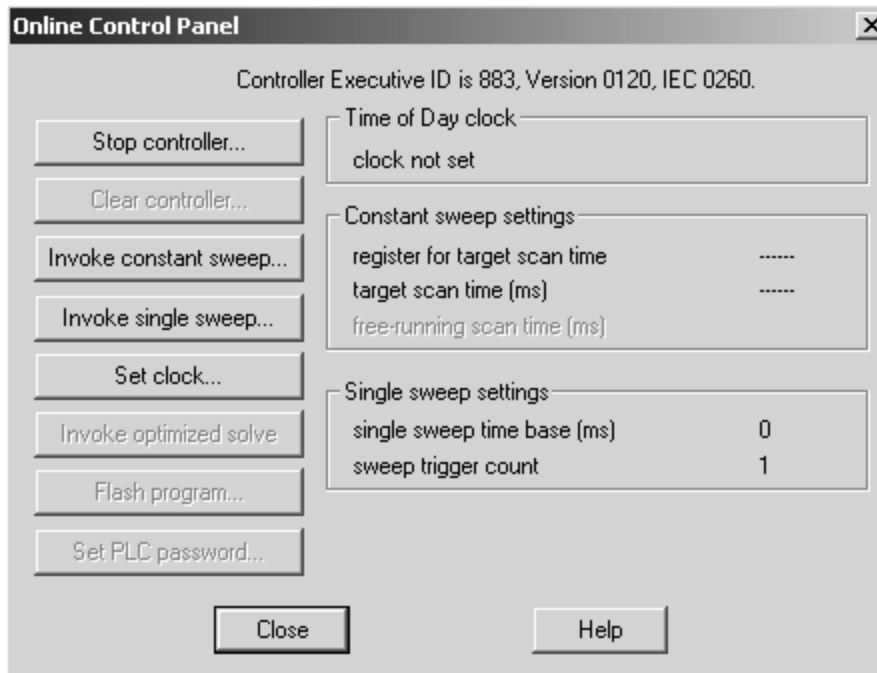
Online Control Panel

×

Controller Executive ID is 883, Version 0120, IEC 0260.

Stop controller...

Clear controller...

Invoke constant sweep...

Invoke single sweep...

Set clock...

Invoke optimized solve

Flash program...

Set PLC password...

Time of Day clock

clock not set

Constant sweep settings

register for target scan time ------

target scan time (ms) ------

free-running scan time (ms)

Single sweep settings

single sweep time base (ms) 0

sweep trigger count 1

Close

Help